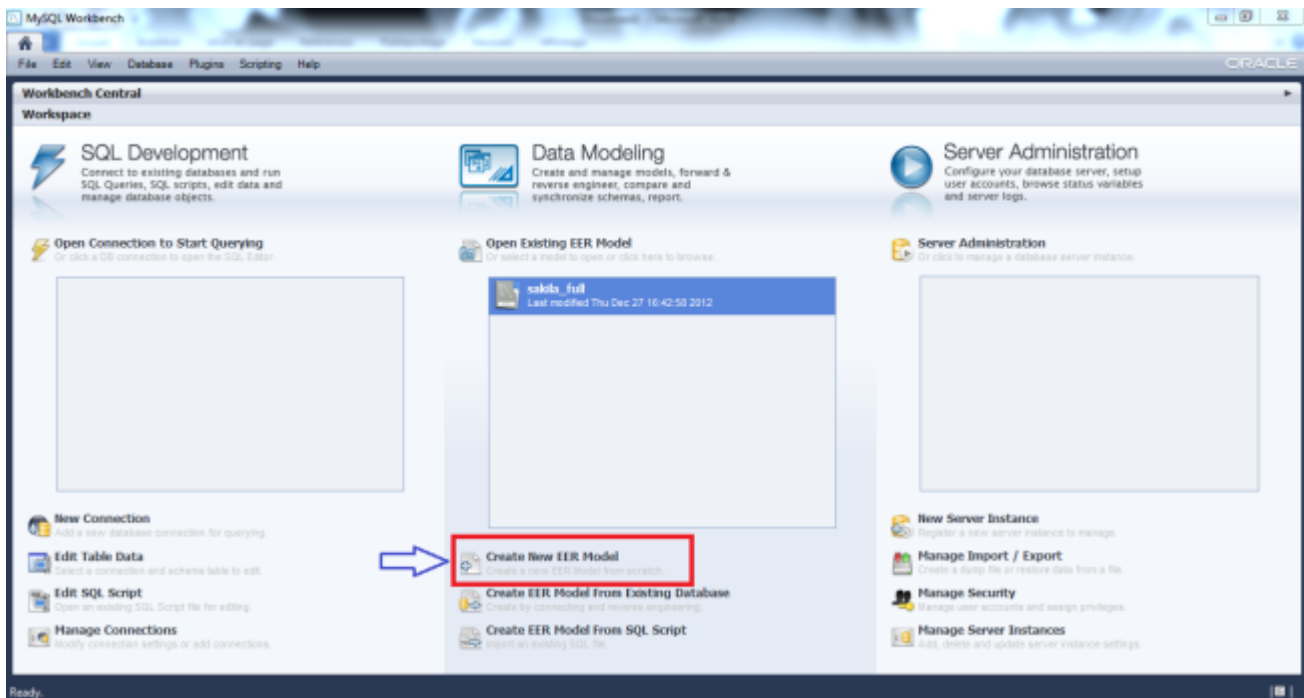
MySQL Workbench

File Edit View Database Plugins Scripting Help

ORACLE

Workbench Central

Workspace

SQL Development
Connect to existing databases and run SQL Queries, SQL scripts, edit data and manage database objects.

Data Modeling
Create and manage models, forward & reverse engineer, compare and synchronize schemas, report.

Server Administration
Configure your database server, setup user accounts, browse status variables and server logs.

Open Connection to Start Querying
Or click a DB connection to open the SQL Editor.

Open Existing EER Model
Or select a model to open or click here to browse.

sakila_full
Last modified Thu Dec 27 16:42:58 2012

Server Administration
Or click to manage a database server instance.

New Connection
Add a new database connection for querying.

Edit Table Data
Select a connection and schema table to edit.

Edit SQL Script
Open an existing SQL Script file for editing.

Manage Connections
Modify connection settings or add connections.

Create New EER Model
Create a new EER Model from scratch.

Create EER Model From Existing Database
Create by connecting and reverse engineering.

Create EER Model From SQL Script
Import an existing SQL file.

New Server Instance
Register a new server instance to manage.

Manage Import / Export
Create a dump file or restore data from a file.

Manage Security
Manage user accounts and assign privileges.

Manage Server Instances
Add, delete and update server instance settings.

Ready.